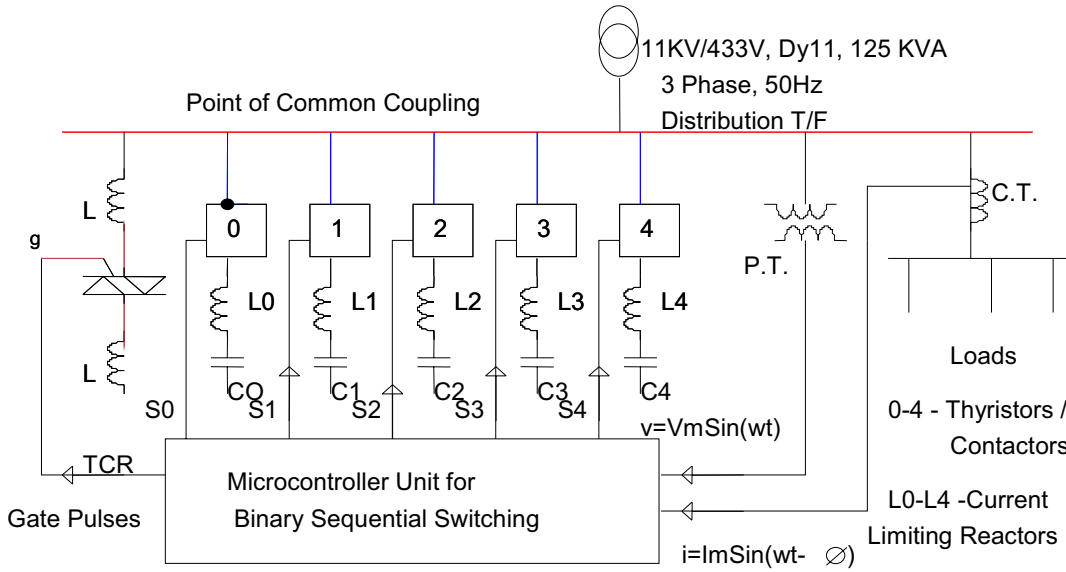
11KV/433V, Dy11, 125 KVA
3 Phase, 50Hz
Distribution T/F

Point of Common Coupling

L
g
L

0
1
2
3
4

L0
L1
L2
L3
L4

CO
C1
C2
C3
C4

S0
S1
S2
S3
S4

P.T.
C.T.

Loads

0-4 - Thyristors /
Contactors

L0-L4 -Current
Limiting Reactors

v=VmSin(wt)

TCR
Gate Pulses

Microcontroller Unit for
Binary Sequential Switching

i=ImSin(wt- $\varnothing$)